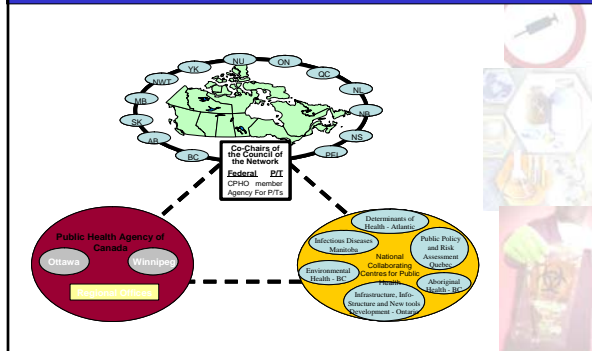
NU
ON
YK
QC
NWT
NL
MB
NB
SK
NS
AB
BC
PEI

Co-Chairs of the Council of the Network
Federal P/T
CPHO member
Agency For P/Ts

Public Health Agency of Canada
Ottawa
Winnipeg
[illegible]

Determinants of Health - Atlantic
Infectious Diseases Manitoba
Public Policy and Risk Assessment Quebec
National Collaborating Centres for Public Health
Environmental Health - BC
Aboriginal Health - BC
Infrastructure, Info-Structure and New tools Development - Ontario